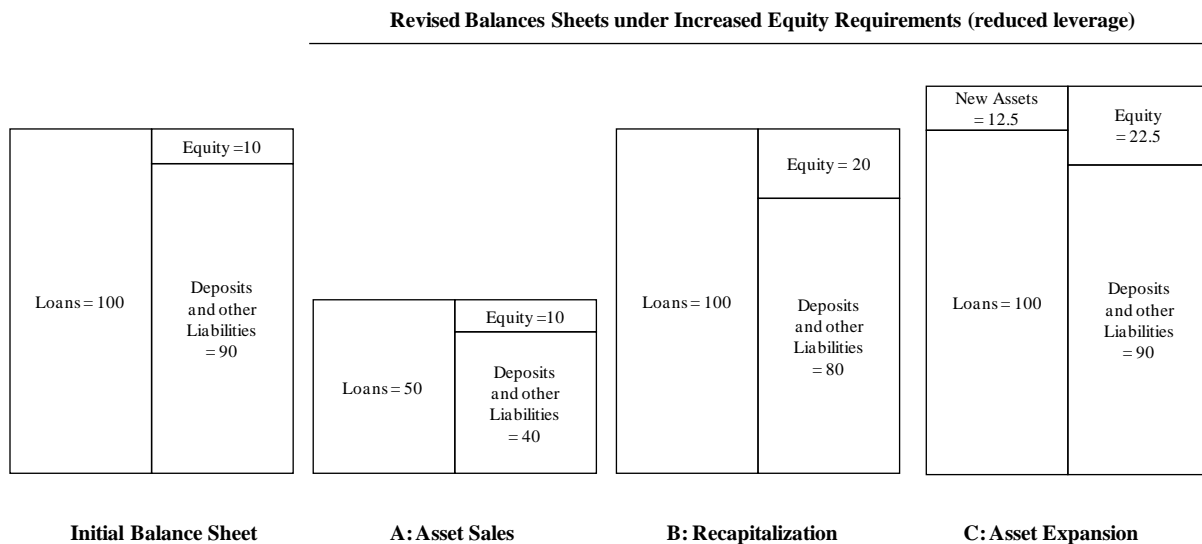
**Revised Balances Sheets under Increased Equity Requirements (reduced leverage)**

Loans = 100

Equity =10

Deposits and other Liabilities = 90

Loans = 50

Equity =10

Deposits and other Liabilities = 40

Loans = 100

Equity = 20

Deposits and other Liabilities = 80

New Assets = 12.5

Loans = 100

Equity = 22.5

Deposits and other Liabilities = 90

**Initial Balance Sheet**

**A: Asset Sales**

**B: Recapitalization**

**C: Asset Expansion**